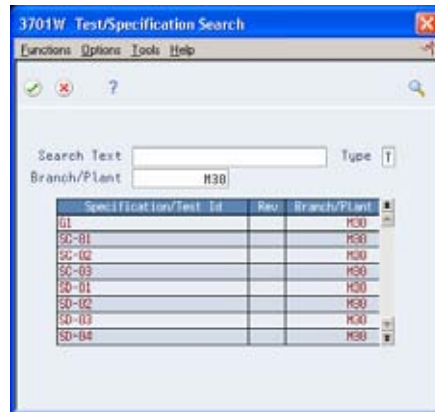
3701W Test/Specification Search

Functions Options Tools Help

?

Search Text

Type T

Branch/Plant M30

| Specification/Test Id | Rev | Branch/Plant |
|---|---|---|
| G1 | | M30 |
| SC-01 | | M30 |
| SC-02 | | M30 |
| SC-03 | | M30 |
| SD-01 | | M30 |
| SD-02 | | M30 |
| SD-03 | | M30 |
| SD-04 | | M30 |